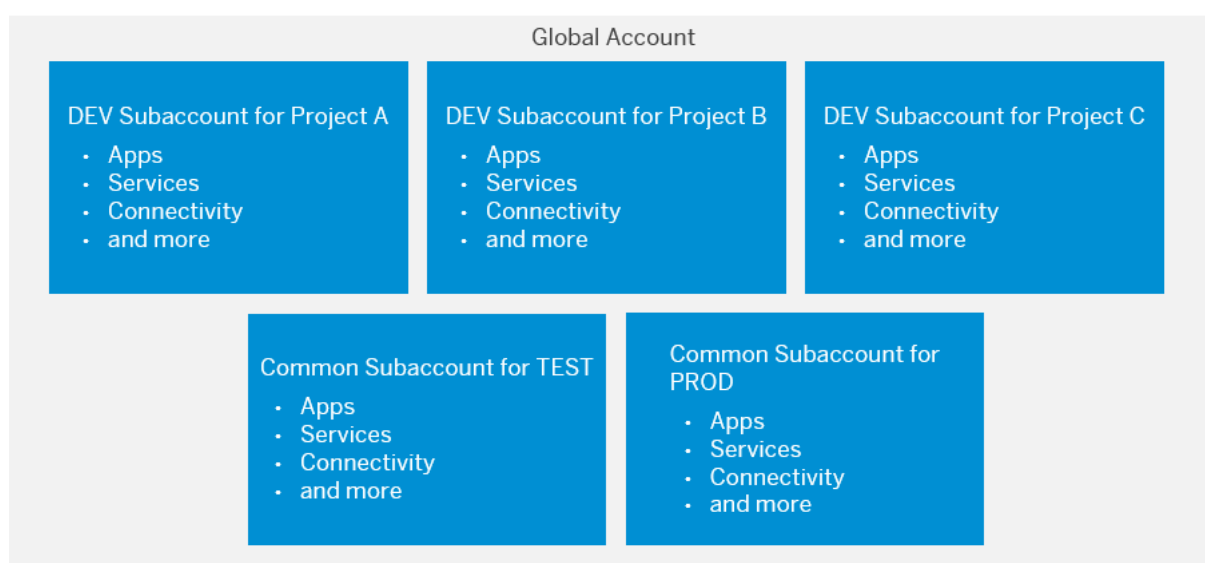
Global Account

DEV Subaccount for Project A
- Apps
- Services
- Connectivity
- and more

DEV Subaccount for Project B
- Apps
- Services
- Connectivity
- and more

DEV Subaccount for Project C
- Apps
- Services
- Connectivity
- and more

Common Subaccount for TEST
- Apps
- Services
- Connectivity
- and more

Common Subaccount for PROD
- Apps
- Services
- Connectivity
- and more